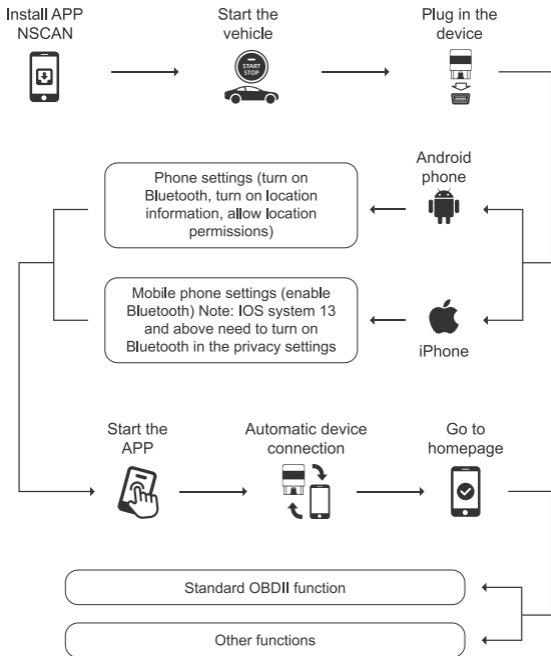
Install APP NSCAN

Start the vehicle

START STOP

Plug in the device

Android phone

Phone settings (turn on Bluetooth, turn on location information, allow location permissions)

Mobile phone settings (enable Bluetooth) Note: IOS system 13 and above need to turn on Bluetooth in the privacy settings

iPhone

Start the APP

Automatic device connection

Go to homepage

Standard OBDII function

Other functions